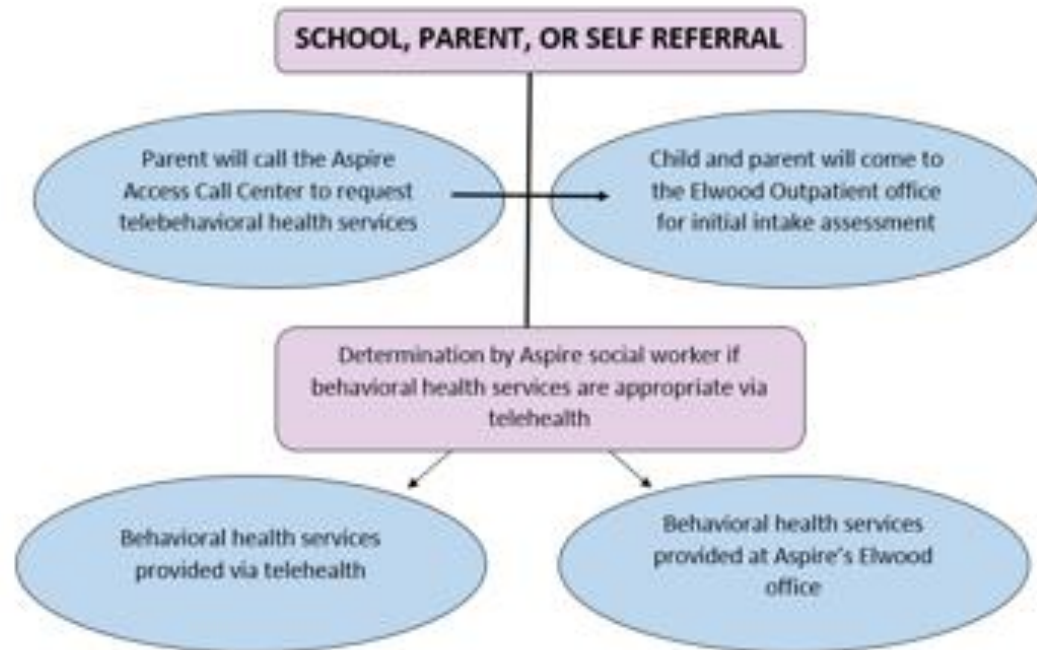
SCHOOL, PARENT, OR SELF REFERRAL

Parent will call the Aspire Access Call Center to request telebehavioral health services

Child and parent will come to the Elwood Outpatient office for initial intake assessment

Determination by Aspire social worker if behavioral health services are appropriate via telehealth

Behavioral health services provided via telehealth

Behavioral health services provided at Aspire's Elwood office